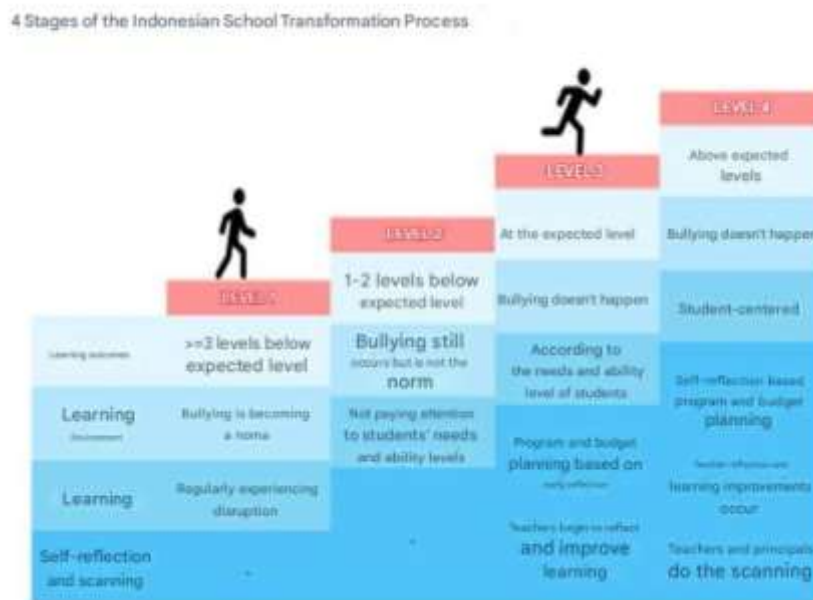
4 Stages of the Indonesian School Transformation Process

| | LEVEL 1 | LEVEL 2 | LEVEL 3 | LEVEL 4 |
|---|---|---|---|---|
| Learning outcomes | >=3 levels below expected level | 1-2 levels below expected level | At the expected level | Above expected levels |
| Learning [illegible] | Bullying is becoming a norm | Bullying still occurs but is not the norm | Bullying doesn't happen | Bullying doesn't happe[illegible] |
| Learning | Regularly experiencing disruption | Not paying attention to students' needs and ability levels | According to the needs and ability level of students | Student-centered |
| Self-reflection and scanning | - | - | Program and budget planning based on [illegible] reflection | Self-reflection based program and budget planning |
| | | | Teachers begin to reflect and improve learning | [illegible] learning improvements occur |
| | | | | Teachers and principals do the scanning |